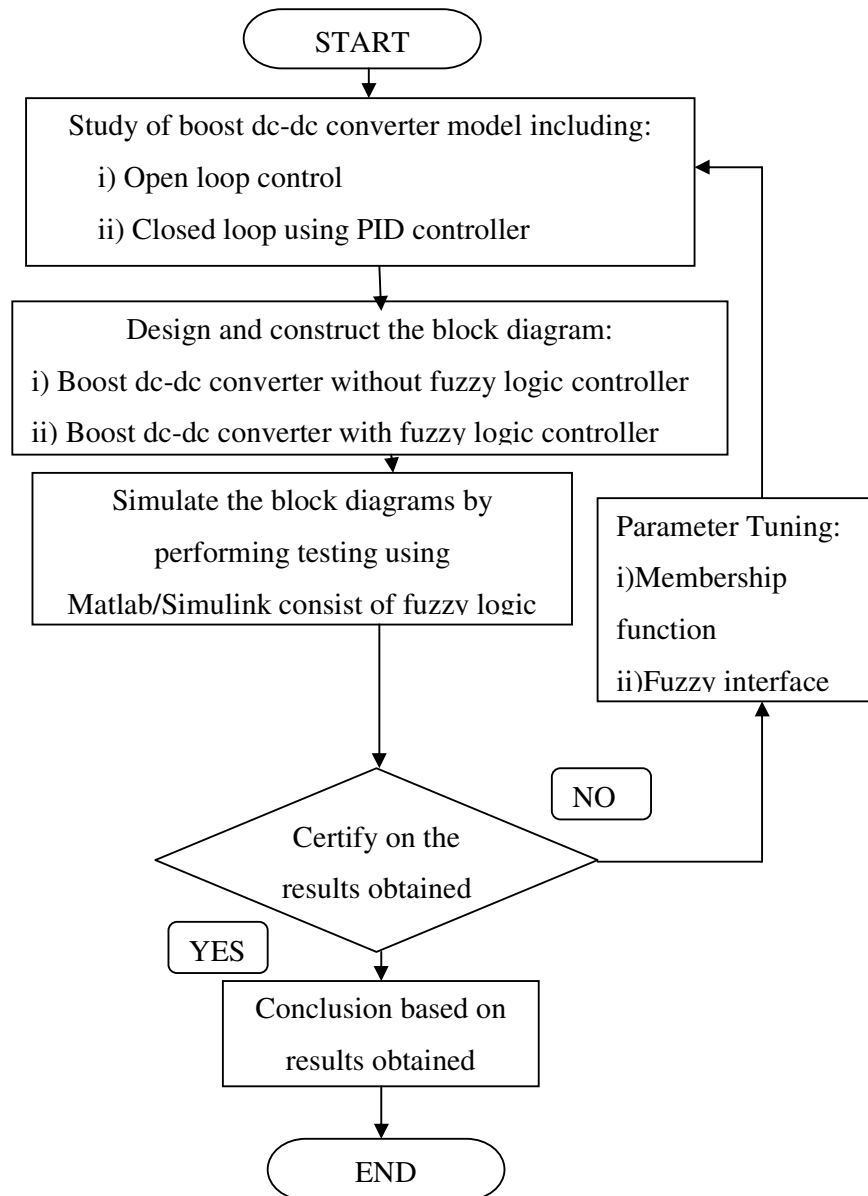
START

Study of boost dc-dc converter model including:
i) Open loop control
ii) Closed loop using PID controller

Design and construct the block diagram:
i) Boost dc-dc converter without fuzzy logic controller
ii) Boost dc-dc converter with fuzzy logic controller

Simulate the block diagrams by performing testing using Matlab/Simulink consist of fuzzy logic

Parameter Tuning:
i)Membership function
ii)Fuzzy interface

NO

Certify on the results obtained

YES

Conclusion based on results obtained

END